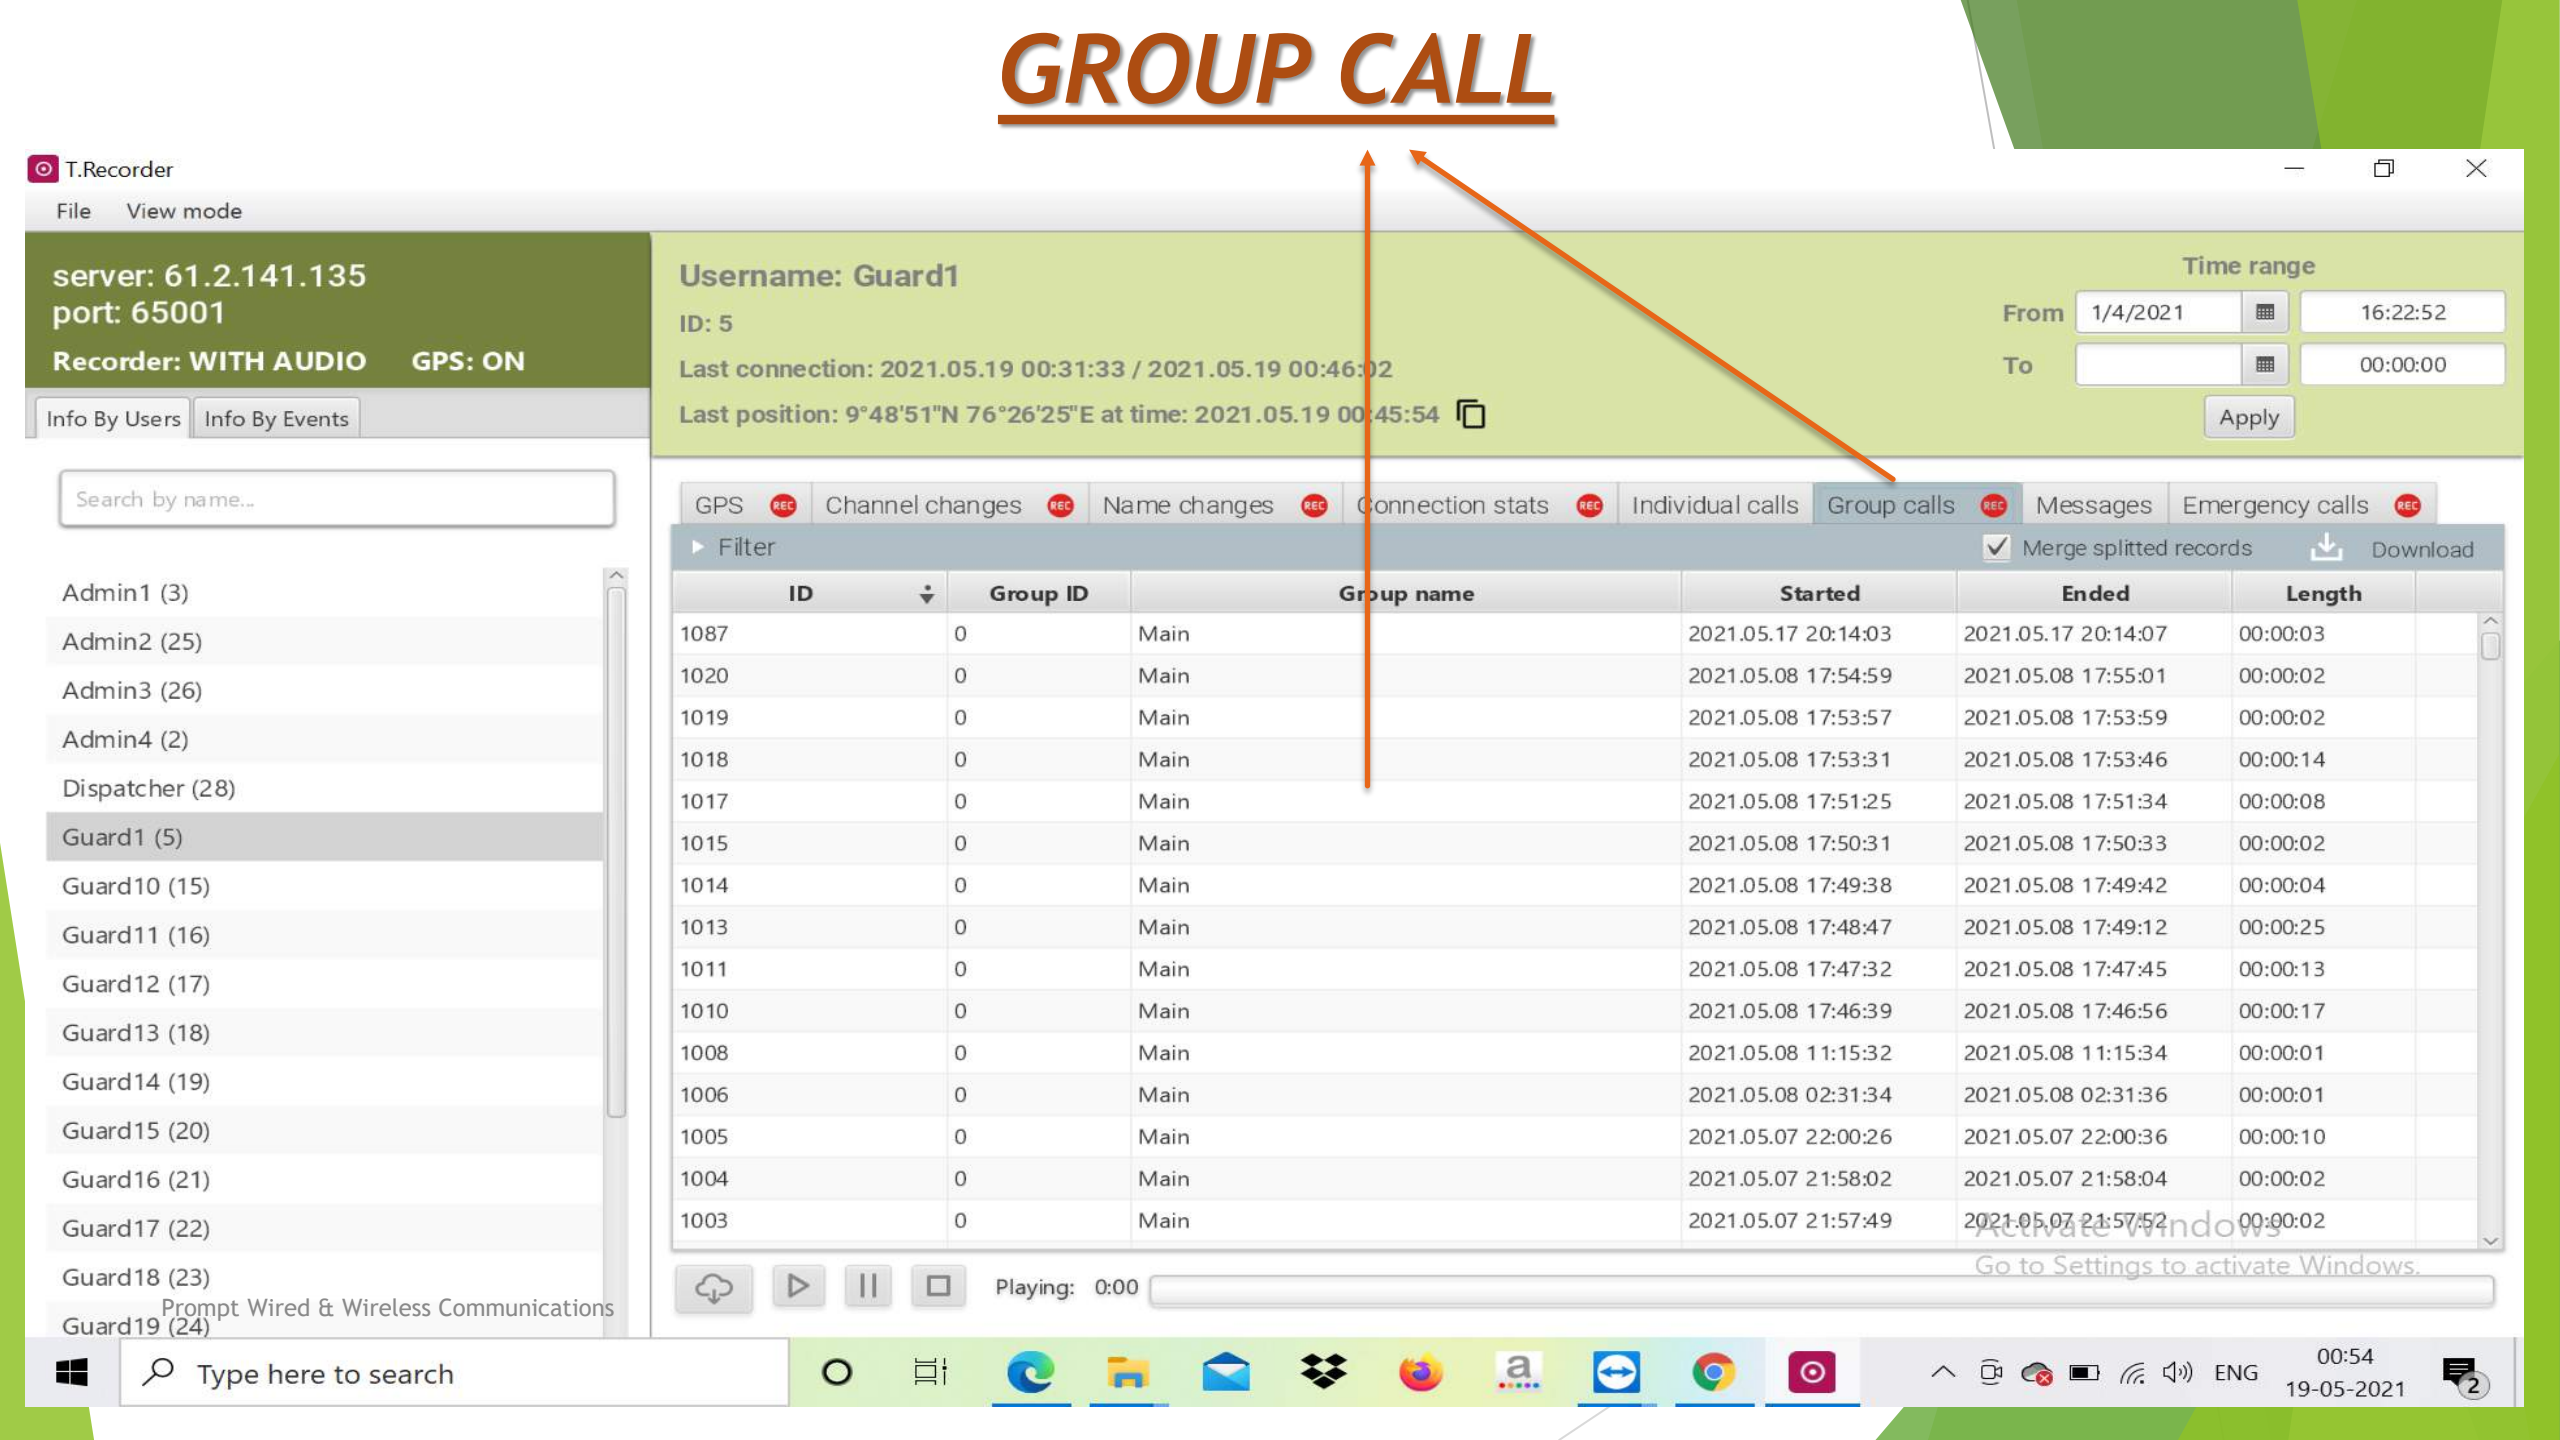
GROUP CALL

T.Recorder

File View mode

server: 61.2.141.135
port: 65001
Recorder: WITH AUDIO GPS: ON

Info By Users Info By Events

Search by name...

Admin1 (3)
Admin2 (25)
Admin3 (26)
Admin4 (2)
Dispatcher (28)
Guard1 (5)
Guard10 (15)
Guard11 (16)
Guard12 (17)
Guard13 (18)
Guard14 (19)
Guard15 (20)
Guard16 (21)
Guard17 (22)
Guard18 (23)
Guard19 (24)

Prompt Wired & Wireless Communications

Username: Guard1
ID: 5
Last connection: 2021.05.19 00:31:33 / 2021.05.19 00:46:02
Last position: 9°48'51"N 76°26'25"E at time: 2021.05.19 00:45:54

Time range
From 1/4/2021 16:22:52
To 00:00:00
Apply

GPS REC Channel changes REC Name changes REC Connection stats REC Individual calls Group calls REC Messages Emergency calls REC

Filter Merge splitted records Download

| ID | Group ID | Group name | Started | Ended | Length |
|---|---|---|---|---|---|
| 1087 | 0 | Main | 2021.05.17 20:14:03 | 2021.05.17 20:14:07 | 00:00:03 |
| 1020 | 0 | Main | 2021.05.08 17:54:59 | 2021.05.08 17:55:01 | 00:00:02 |
| 1019 | 0 | Main | 2021.05.08 17:53:57 | 2021.05.08 17:53:59 | 00:00:02 |
| 1018 | 0 | Main | 2021.05.08 17:53:31 | 2021.05.08 17:53:46 | 00:00:14 |
| 1017 | 0 | Main | 2021.05.08 17:51:25 | 2021.05.08 17:51:34 | 00:00:08 |
| 1015 | 0 | Main | 2021.05.08 17:50:31 | 2021.05.08 17:50:33 | 00:00:02 |
| 1014 | 0 | Main | 2021.05.08 17:49:38 | 2021.05.08 17:49:42 | 00:00:04 |
| 1013 | 0 | Main | 2021.05.08 17:48:47 | 2021.05.08 17:49:12 | 00:00:25 |
| 1011 | 0 | Main | 2021.05.08 17:47:32 | 2021.05.08 17:47:45 | 00:00:13 |
| 1010 | 0 | Main | 2021.05.08 17:46:39 | 2021.05.08 17:46:56 | 00:00:17 |
| 1008 | 0 | Main | 2021.05.08 11:15:32 | 2021.05.08 11:15:34 | 00:00:01 |
| 1006 | 0 | Main | 2021.05.08 02:31:34 | 2021.05.08 02:31:36 | 00:00:01 |
| 1005 | 0 | Main | 2021.05.07 22:00:26 | 2021.05.07 22:00:36 | 00:00:10 |
| 1004 | 0 | Main | 2021.05.07 21:58:02 | 2021.05.07 21:58:04 | 00:00:02 |
| 1003 | 0 | Main | 2021.05.07 21:57:49 | 2021.05.07 21:57:52 | 00:00:02 |

Activate Windows
Go to Settings to activate Windows.

Playing: 0:00

Type here to search

ENG 00:54 19-05-2021 2